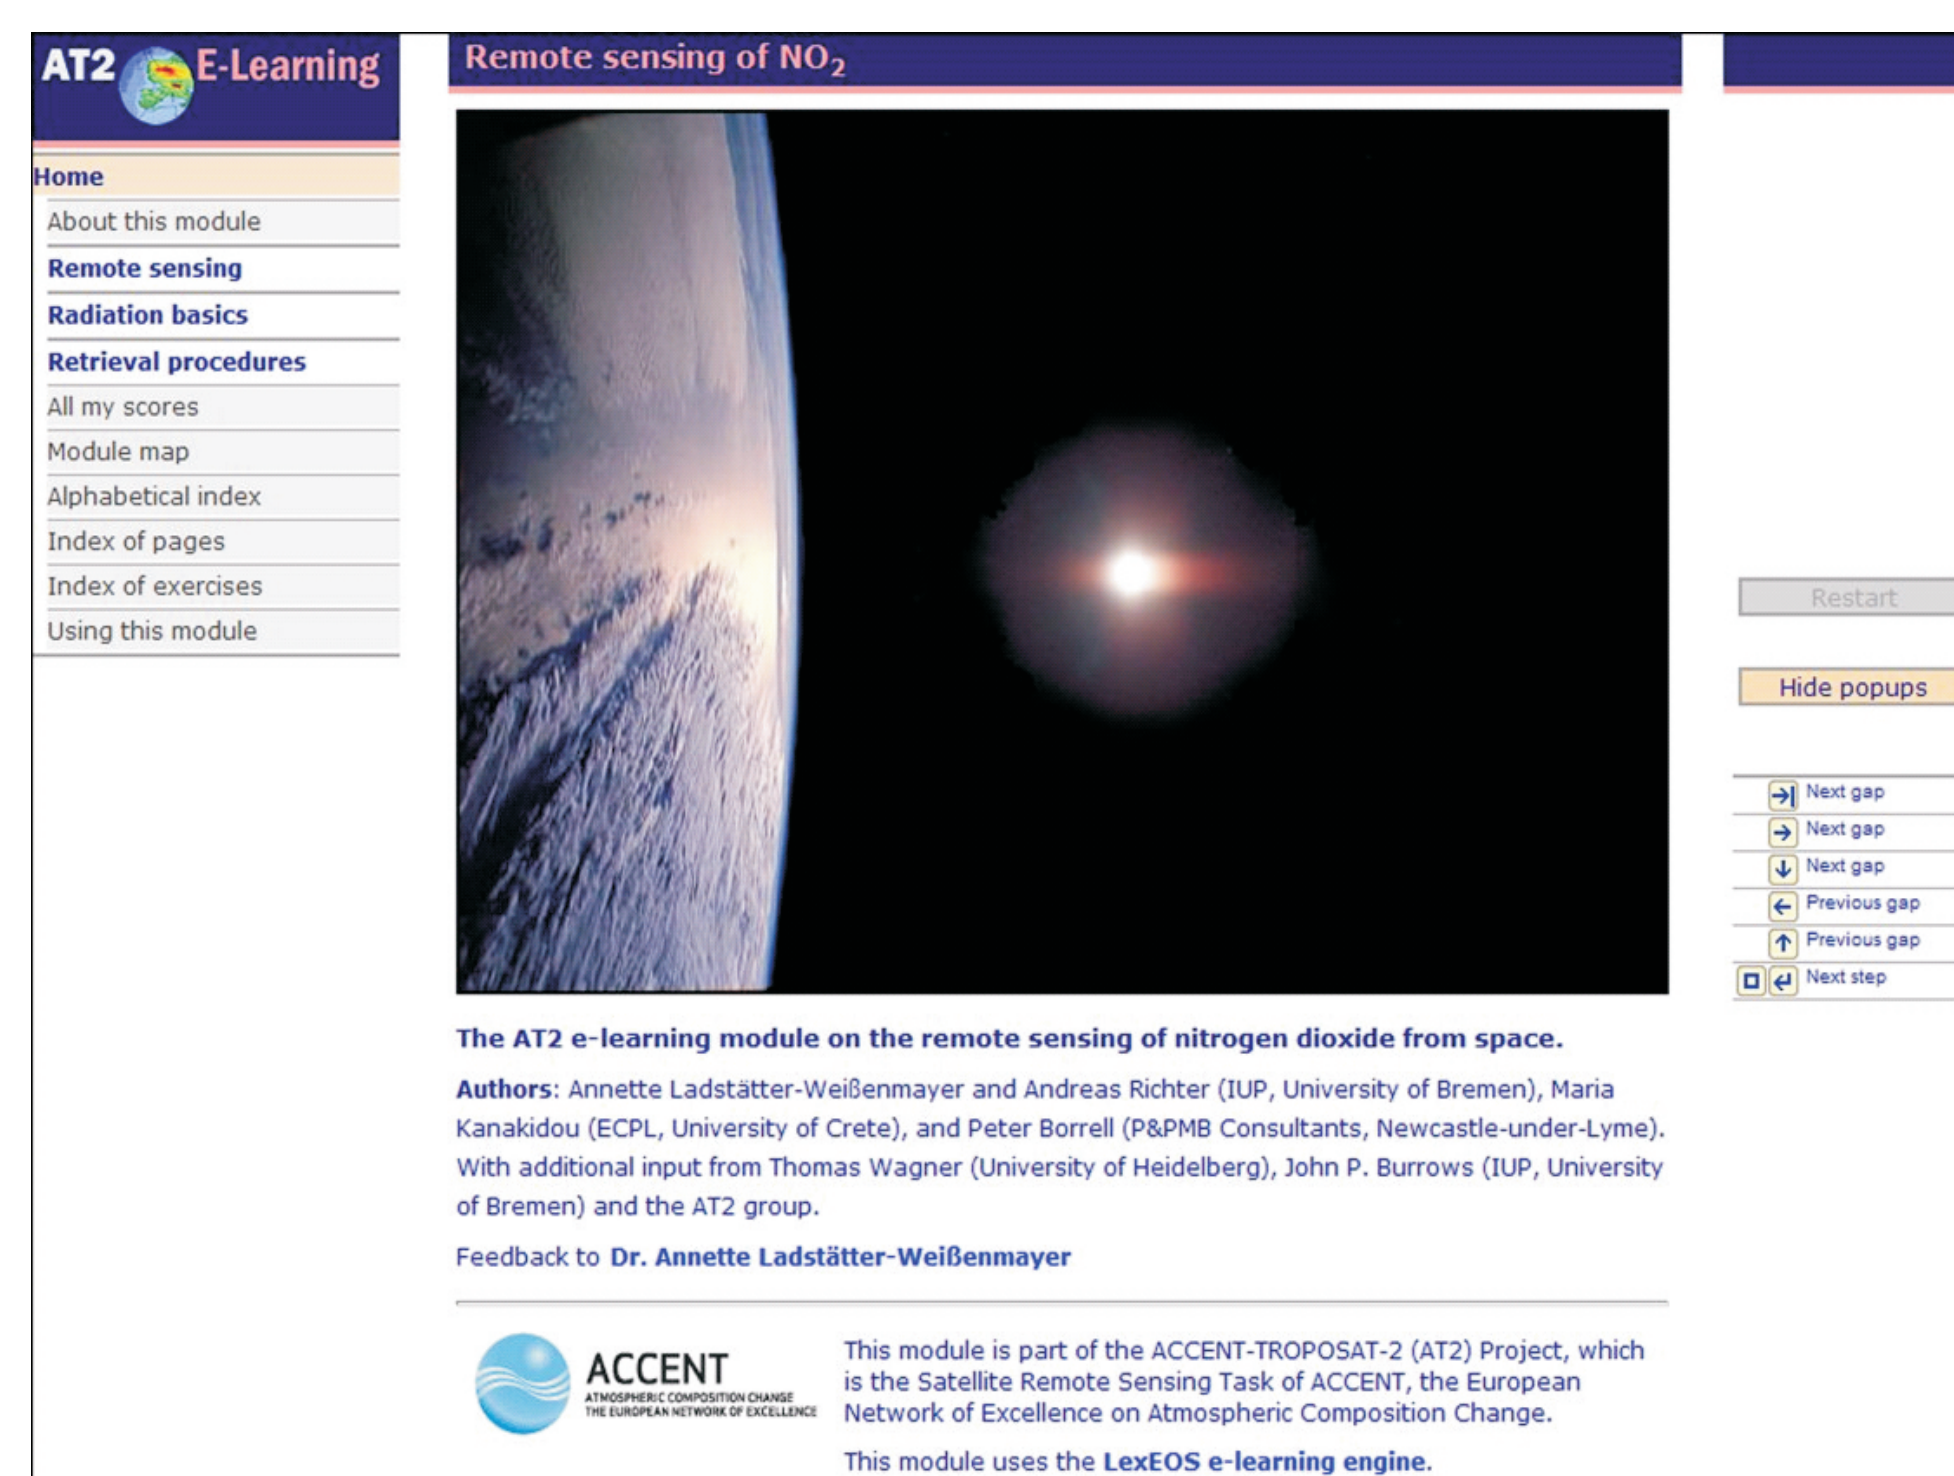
AT2 E-Learning

Home
About this module
Remote sensing
Radiation basics
Retrieval procedures
All my scores
Module map
Alphabetical index
Index of pages
Index of exercises
Using this module

Remote sensing of $NO_2$

The AT2 e-learning module on the remote sensing of nitrogen dioxide from space.

Authors: Annette Ladstätter-Weißenmayer and Andreas Richter (IUP, University of Bremen), Maria Kanakidou (ECPL, University of Crete), and Peter Borrell (P&PMB Consultants, Newcastle-under-Lyme). With additional input from Thomas Wagner (University of Heidelberg), John P. Burrows (IUP, University of Bremen) and the AT2 group.

Feedback to Dr. Annette Ladstätter-Weißenmayer

ACCENT
ATMOSPHERIC COMPOSITION CHANGE
THE EUROPEAN NETWORK OF EXCELLENCE

This module is part of the ACCENT-TROPOSAT-2 (AT2) Project, which is the Satellite Remote Sensing Task of ACCENT, the European Network of Excellence on Atmospheric Composition Change.

This module uses the LexEOS e-learning engine.

Restart

Hide popups

Next gap
Next gap
Next gap
Previous gap
Previous gap
Next step